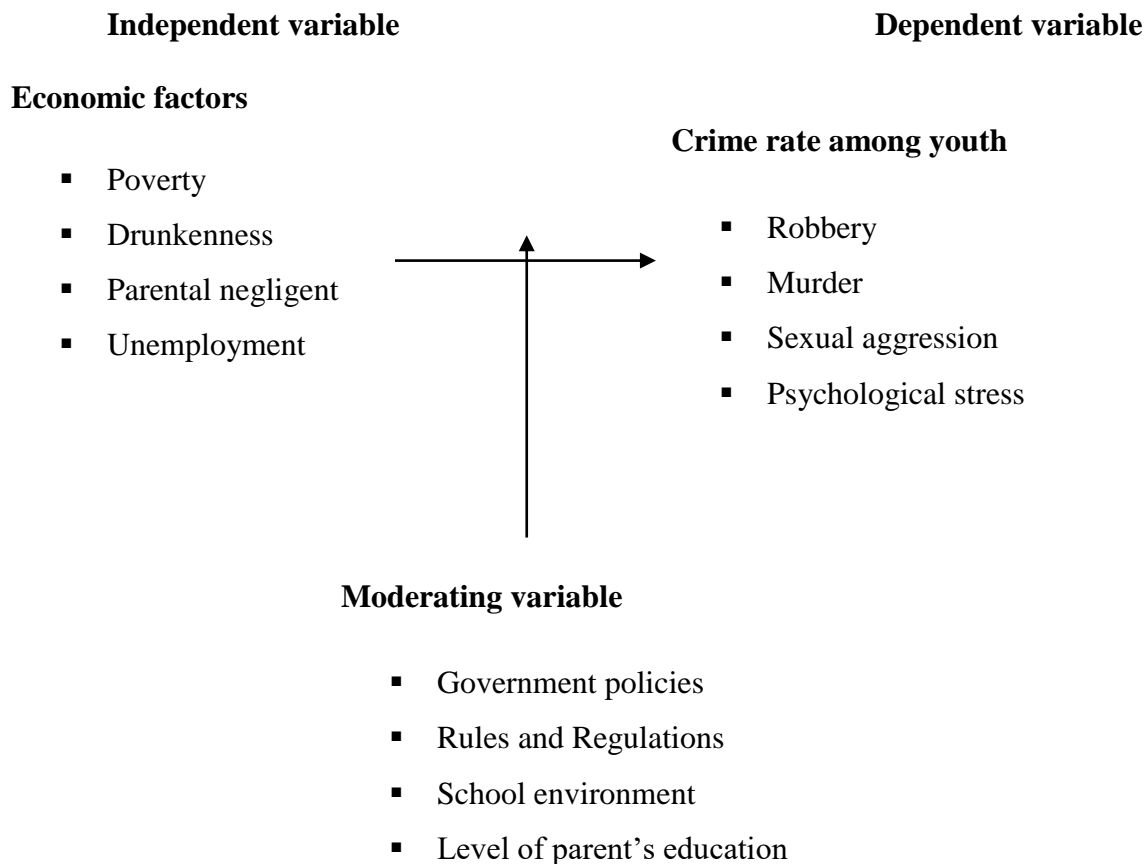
**Independent variable**

**Dependent variable**

**Economic factors**

- Poverty
- Drunkenness
- Parental negligent
- Unemployment

**Crime rate among youth**

- Robbery
- Murder
- Sexual aggression
- Psychological stress

**Moderating variable**

- Government policies
- Rules and Regulations
- School environment
- Level of parent's education